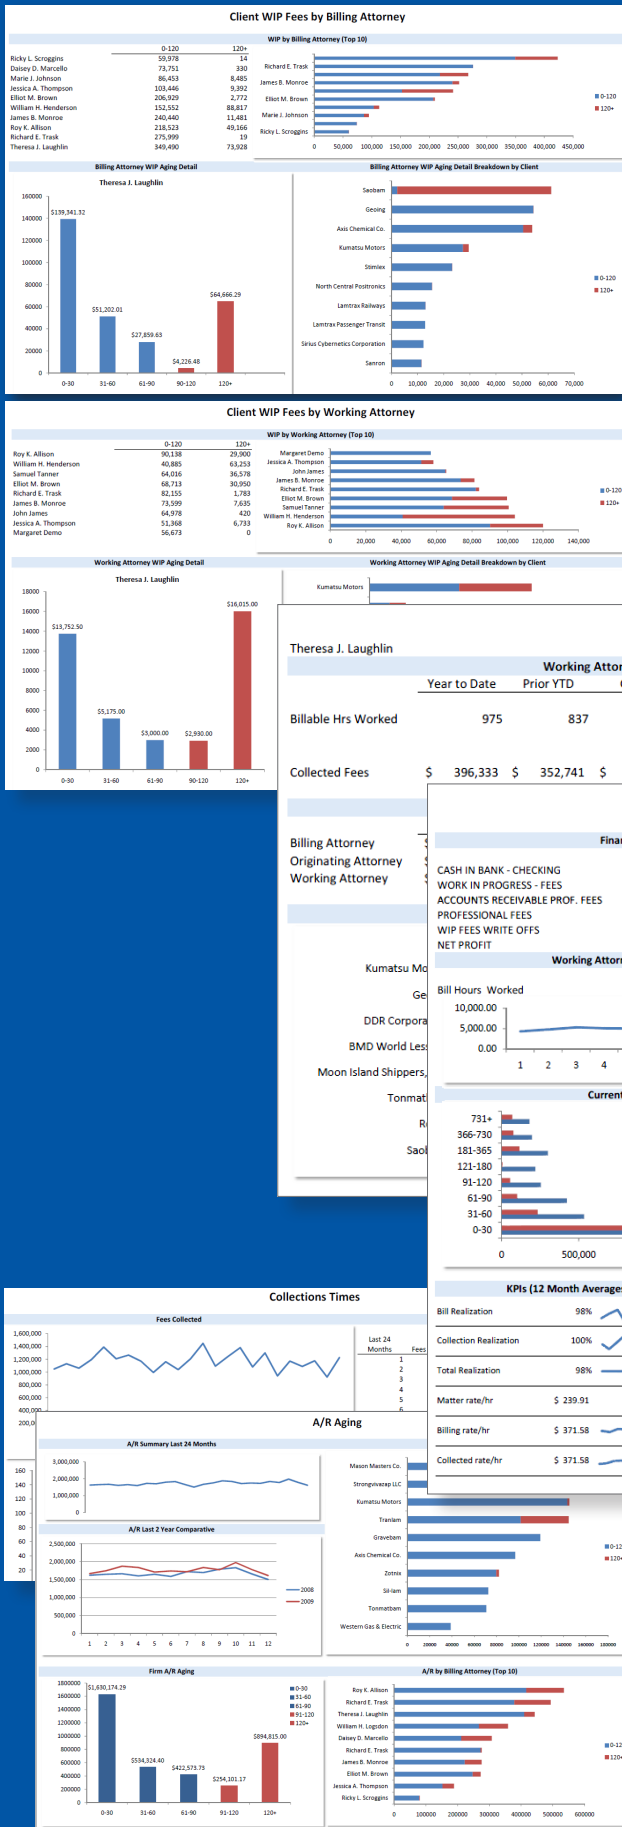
Client WIP Fees by Billing Attorney

| | 0-120 | 120+ |
|---|---|---|
| Ricky L. Scroggins | 59,978 | 14 |
| Daisey D. Marcello | 73,751 | 330 |
| Marie J. Johnson | 86,453 | 8,485 |
| Jessica A. Thompson | 103,446 | 9,392 |
| Elliot M. Brown | 206,929 | 2,772 |
| William H. Henderson | 152,552 | 88,817 |
| James B. Monroe | 240,440 | 11,481 |
| Roy K. Allison | 218,523 | 49,166 |
| Richard E. Trask | 275,999 | 19 |
| Theresa J. Laughlin | 349,490 | 73,928 |

WIP by Billing Attorney (Top 10)
Richard E. Trask
James B. Monroe
Elliot M. Brown
Marie J. Johnson
Ricky L. Scroggins
0 50,000 100,000 150,000 200,000 250,000 300,000 350,000 400,000 450,000
0-120
120+

Billing Attorney WIP Aging Detail
Theresa J. Laughlin
160000 140000 120000 100000 80000 60000 40000 20000 0
$139,341.32
$51,202.01
$27,859.63
$4,226.48
$64,666.29
0-30 31-60 61-90 90-120 120+

Billing Attorney WIP Aging Detail Breakdown by Client
Saobam
Geoing
Axis Chemical Co.
Kumatsu Motors
Stimlex
North Central Positronics
Lamtrax Railways
Lamtrax Passenger Transit
Sirius Cybernetics Corporation
Sanron
0 10,000 20,000 30,000 40,000 50,000 60,000 70,000
0-120
120+

Client WIP Fees by Working Attorney

| | 0-120 | 120+ |
|---|---|---|
| Roy K. Allison | 90,138 | 29,900 |
| William H. Henderson | 40,885 | 63,253 |
| Samuel Tanner | 64,016 | 36,578 |
| Elliot M. Brown | 68,713 | 30,950 |
| Richard E. Trask | 82,155 | 1,783 |
| James B. Monroe | 73,599 | 7,635 |
| John James | 64,978 | 420 |
| Jessica A. Thompson | 51,368 | 6,733 |
| Margaret Demo | 56,673 | 0 |

WIP by Working Attorney (Top 10)
Margaret Demo
Jessica A. Thompson
John James
James B. Monroe
Richard E. Trask
Elliot M. Brown
Samuel Tanner
William H. Henderson
Roy K. Allison
0 20,000 40,000 60,000 80,000 100,000 120,000 140,000
0-120
120+

Working Attorney WIP Aging Detail
Theresa J. Laughlin
18000 16000 14000 12000 10000 8000 6000 4000 2000 0
$13,752.50
$5,175.00
$3,000.00
$2,930.00
$16,015.00
0-30 31-60 61-90 90-120 120+

Working Attorney WIP Aging Detail Breakdown by Client
Kumatsu Motors

Theresa J. Laughlin
Working Attor
Year to Date Prior YTD
Billable Hrs Worked 975 837
Collected Fees $ 396,333 $ 352,741 $

Billing Attorney
Originating Attorney
Working Attorney

Kumatsu Mo
Ge
DDR Corpora
BMD World Les
Moon Island Shippers,
Tonmat
R
Saol

Finan
CASH IN BANK - CHECKING
WORK IN PROGRESS - FEES
ACCOUNTS RECEIVABLE PROF. FEES
PROFESSIONAL FEES
WIP FEES WRITE OFFS
NET PROFIT

Working Attorn
Bill Hours Worked
10,000.00
5,000.00
0.00
1 2 3 4

Curren
731+
366-730
181-365
121-180
91-120
61-90
31-60
0-30
0 500,000

KPIs (12 Month Average
Bill Realization 98%
Collection Realization 100%
Total Realization 98%
Matter rate/hr $ 239.91
Billing rate/hr $ 371.58
Collected rate/hr $ 371.58

Collections Times
Fees Collected
1,600,000 1,400,000 1,200,000 1,000,000 800,000 600,000 400,000 200,0
Last 24 Months Fees
1 2 3 4 5 6

A/R Aging
A/R Summary Last 24 Months
3,000,000 2,000,000 1,000,000 0
160 140 120 100 80 60 40 20
A/R Last 2 Year Comparative
2,500,000 2,000,000 1,500,000 1,000,000 500,000 0
1 2 3 4 5 6 7 8 9 10 11 12
2008
2009

Mason Masters Co.
Strongvivazap LLC
Kumatsu Motors
Tranlam
Gravebam
Axis Chemical Co.
Zotnix
Sil-lam
Tonmatbam
Western Gas & Electric
0 20000 40000 60000 80000 100000 120000 140000 160000 180000
0-12
120+

Firm A/R Aging
1800000 1600000 1400000 1200000 1000000 800000 600000 400000 200000 0
$1,630,174.29
$534,324.40
$422,573.73
$254,101.17
$894,815.00
0-30
31-60
61-90
91-120
120+
0-30 31-60 61-90 91-120 120+

A/R by Billing Attorney (Top 10)
Roy K. Allison
Richard E. Trask
Theresa J. Laughlin
William H. Logsdon
Daisey D. Marcello
Richard E. Trask
James B. Monroe
Elliot M. Brown
Jessica A. Thompson
Ricky L. Scroggins
0 100000 200000 300000 400000 500000 600000
0-12
120+